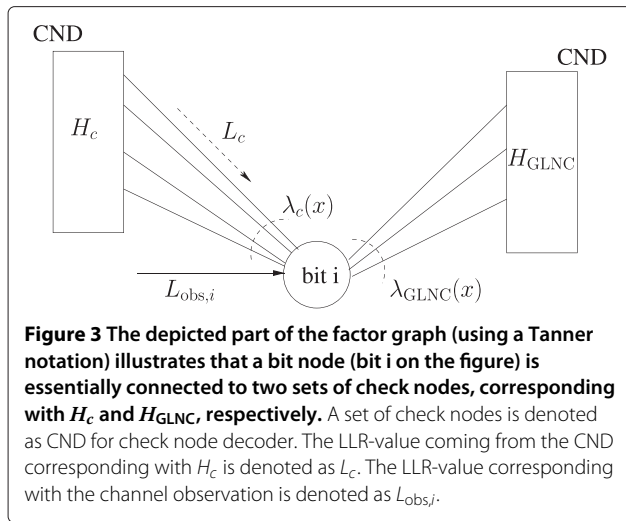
CND

$H_c$

$L_c$

CND

$H_{\mathrm{GLNC}}$

$\lambda_c(x)$

$L_{\mathrm{obs},i}$

bit i

$\lambda_{\mathrm{GLNC}}(x)$

**Figure 3 The depicted part of the factor graph (using a Tanner notation) illustrates that a bit node (bit i on the figure) is essentially connected to two sets of check nodes, corresponding with $H_c$ and $H_{\mathrm{GLNC}}$, respectively.** A set of check nodes is denoted as CND for check node decoder. The LLR-value coming from the CND corresponding with $H_c$ is denoted as $L_c$. The LLR-value corresponding with the channel observation is denoted as $L_{\mathrm{obs},i}$.